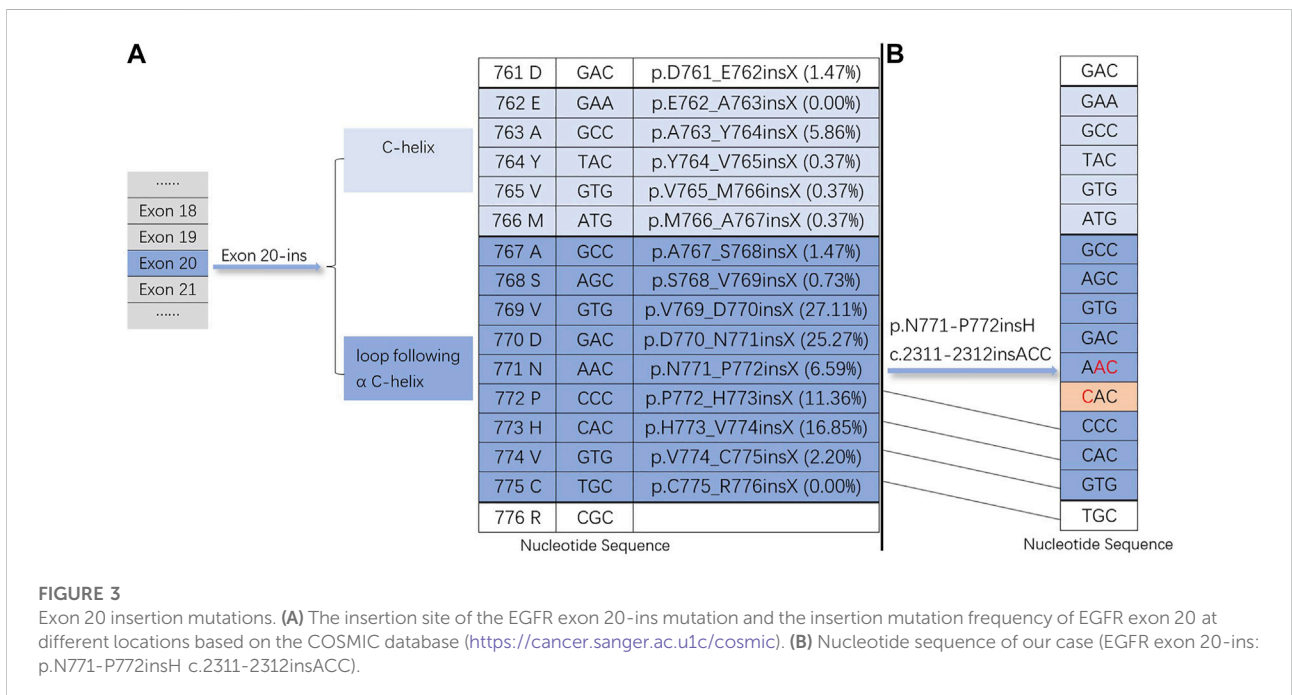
A

......
Exon 18
Exon 19
Exon 20
Exon 21
......

Exon 20-ins

C-helix

loop following α C-helix

| 761 D | GAC | p.D761_E762insX (1.47%) |
|---|---|---|
| 762 E | GAA | p.E762_A763insX (0.00%) |
| 763 A | GCC | p.A763_Y764insX (5.86%) |
| 764 Y | TAC | p.Y764_V765insX (0.37%) |
| 765 V | GTG | p.V765_M766insX (0.37%) |
| 766 M | ATG | p.M766_A767insX (0.37%) |
| 767 A | GCC | p.A767_S768insX (1.47%) |
| 768 S | AGC | p.S768_V769insX (0.73%) |
| 769 V | GTG | p.V769_D770insX (27.11%) |
| 770 D | GAC | p.D770_N771insX (25.27%) |
| 771 N | AAC | p.N771_P772insX (6.59%) |
| 772 P | CCC | p.P772_H773insX (11.36%) |
| 773 H | CAC | p.H773_V774insX (16.85%) |
| 774 V | GTG | p.V774_C775insX (2.20%) |
| 775 C | TGC | p.C775_R776insX (0.00%) |
| 776 R | CGC | |

Nucleotide Sequence

B

p.N771-P772insH
c.2311-2312insACC

GAC
GAA
GCC
TAC
GTG
ATG
GCC
AGC
GTG
GAC
AAC
CAC
CCC
CAC
GTG
TGC

Nucleotide Sequence

FIGURE 3
Exon 20 insertion mutations. (A) The insertion site of the EGFR exon 20-ins mutation and the insertion mutation frequency of EGFR exon 20 at different locations based on the COSMIC database (https://cancer.sanger.ac.u1c/cosmic). (B) Nucleotide sequence of our case (EGFR exon 20-ins: p.N771-P772insH c.2311-2312insACC).